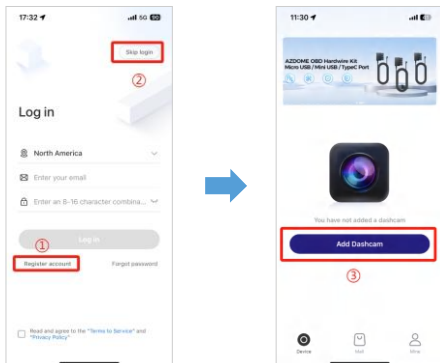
17:32 5G

Skip login

②

Log in

North America

Enter your email

Enter an 8-16 character combina...

Log in

①

Register account

Forgot password

Read and agree to the "Terms to Service" and "Privacy Policy"

11:30

AZDOME OBD Hardwire Kit
Micro USB / Mini USB / TypeC Port

You have not added a dashcam

Add Dashcam

③

Device

Mall

Mine